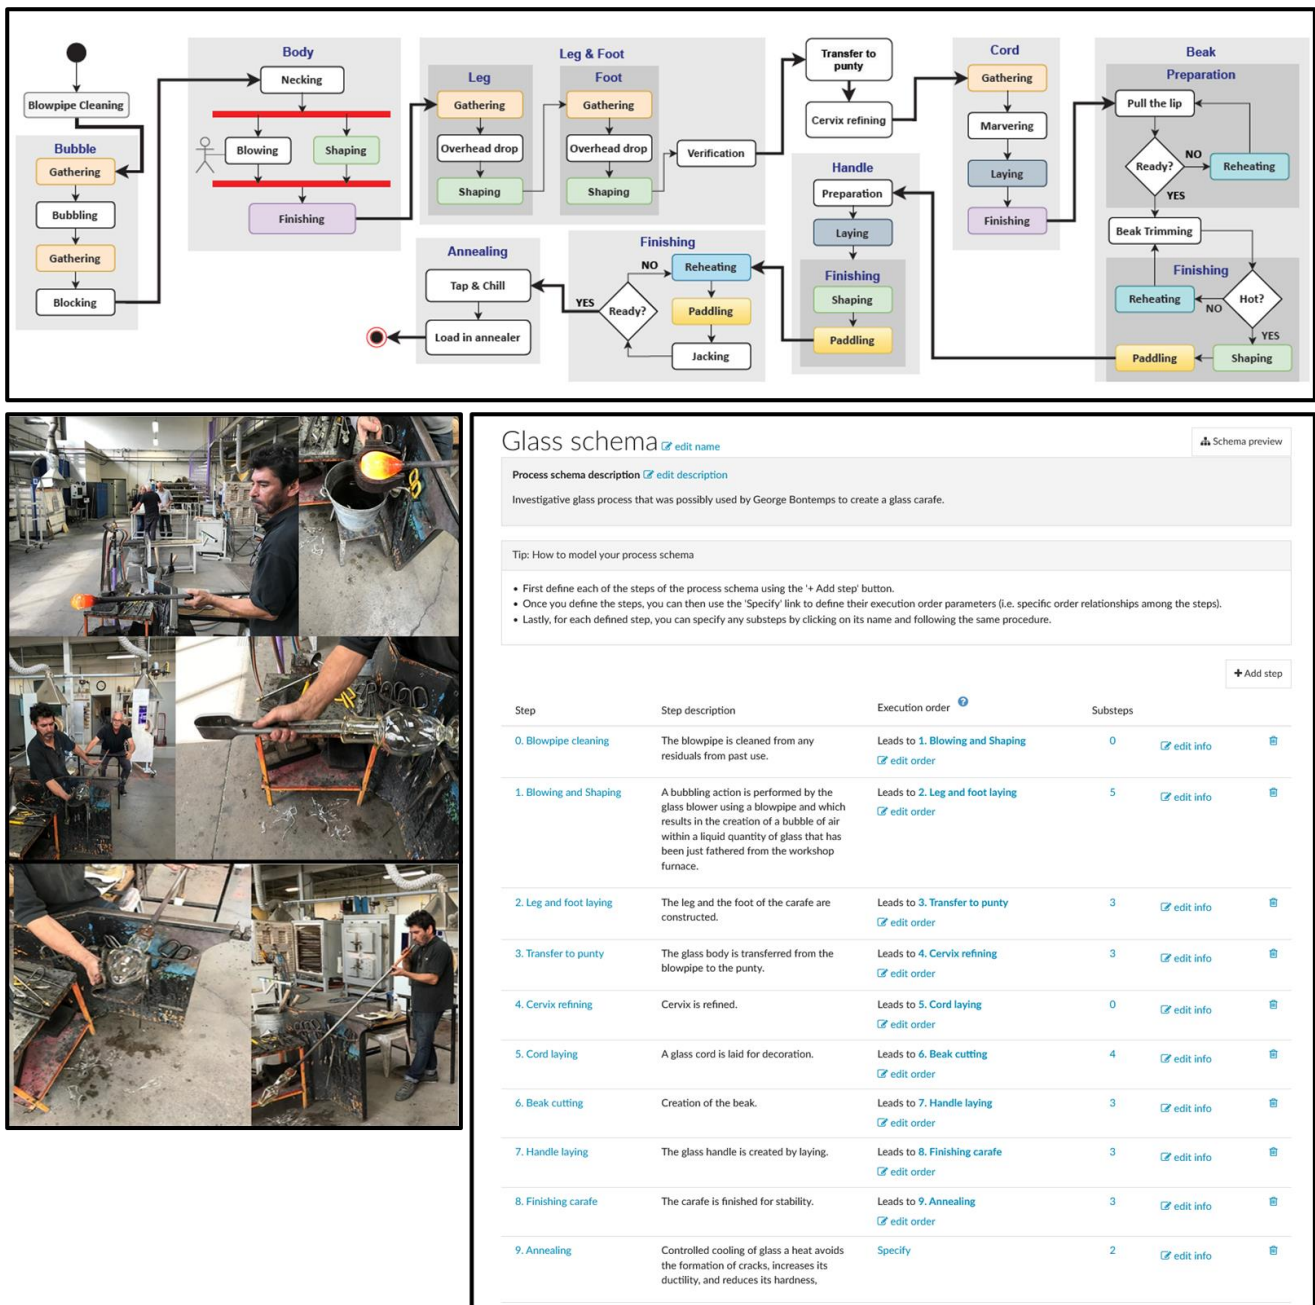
Blowpipe Cleaning

Bubble
Gathering
Bubbling
Gathering
Blocking

Body
Necking
Blowing
Shaping
Finishing

Leg & Foot
Leg
Gathering
Overhead drop
Shaping
Foot
Gathering
Overhead drop
Shaping
Verification

Transfer to punty
Cervix refining

Cord
Gathering
Marvering
Laying
Finishing

Beak
Preparation
Pull the lip
Ready?
NO
Reheating
YES
Beak Trimming
Finishing
Reheating
Hot?
NO
YES
Paddling
Shaping

Handle
Preparation
Laying
Finishing
Shaping
Paddling

Finishing
NO
Reheating
YES
Ready?
Paddling
Jacking

Annealing
Tap & Chill
Load in annealer

Glass schema edit name
Schema preview
Process schema description edit description
Investigative glass process that was possibly used by George Bontemps to create a glass carafe.

Tip: How to model your process schema
• First define each of the steps of the process schema using the '+ Add step' button.
• Once you define the steps, you can then use the 'Specify' link to define their execution order parameters (i.e. specific order relationships among the steps).
• Lastly, for each defined step, you can specify any substeps by clicking on its name and following the same procedure.

Add step

| Step | Step description | Execution order | Substeps | | |
|---|---|---|---|---|---|
| 0. Blowpipe cleaning | The blowpipe is cleaned from any residuals from past use. | Leads to 1. Blowing and Shaping edit order | 0 | edit info | |
| 1. Blowing and Shaping | A bubbling action is performed by the glass blower using a blowpipe and which results in the creation of a bubble of air within a liquid quantity of glass that has been just fathered from the workshop furnace. | Leads to 2. Leg and foot laying edit order | 5 | edit info | |
| 2. Leg and foot laying | The leg and the foot of the carafe are constructed. | Leads to 3. Transfer to punty edit order | 3 | edit info | |
| 3. Transfer to punty | The glass body is transferred from the blowpipe to the punty. | Leads to 4. Cervix refining edit order | 3 | edit info | |
| 4. Cervix refining | Cervix is refined. | Leads to 5. Cord laying edit order | 0 | edit info | |
| 5. Cord laying | A glass cord is laid for decoration. | Leads to 6. Beak cutting edit order | 4 | edit info | |
| 6. Beak cutting | Creation of the beak. | Leads to 7. Handle laying edit order | 3 | edit info | |
| 7. Handle laying | The glass handle is created by laying. | Leads to 8. Finishing carafe edit order | 3 | edit info | |
| 8. Finishing carafe | The carafe is finished for stability. | Leads to 9. Annealing edit order | 3 | edit info | |
| 9. Annealing | Controlled cooling of glass a heat avoids the formation of cracks, increases its ductility, and reduces its hardness, | Specify | 2 | edit info | |